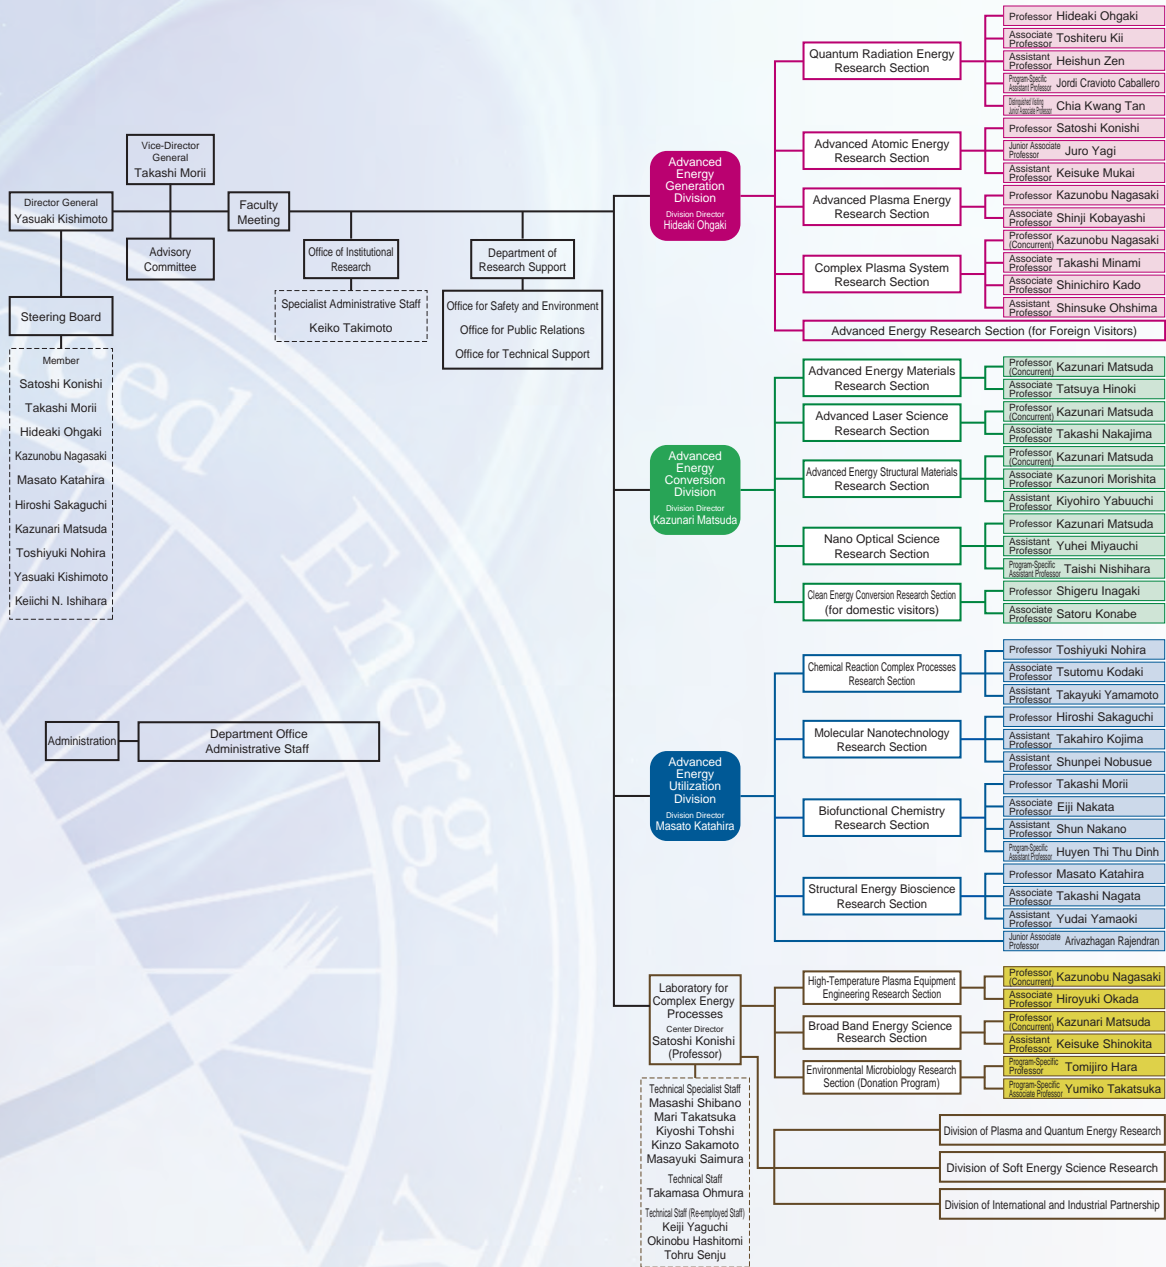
Director General
Yasuaki Kishimoto

Vice-Director General
Takashi Morii

Faculty Meeting

Advisory Committee

Office of Institutional Research

Specialist Administrative Staff
Keiko Takimoto

Department of Research Support

Office for Safety and Environment
Office for Public Relations
Office for Technical Support

Steering Board

Member
Satoshi Konishi
Takashi Morii
Hideaki Ohgaki
Kazunobu Nagasaki
Masato Katahira
Hiroshi Sakaguchi
Kazunari Matsuda
Toshiyuki Nohira
Yasuaki Kishimoto
Keiichi N. Ishihara

Administration

Department Office
Administrative Staff

Advanced Energy Generation Division
Division Director
Hideaki Ohgaki

Quantum Radiation Energy Research Section
Professor Hideaki Ohgaki
Associate Professor Toshiteru Kii
Assistant Professor Heishun Zen
Program-Specific Assistant Professor Jordi Cravioto Caballero
Designated Visiting Junior Associate Professor Chia Kwang Tan

Advanced Atomic Energy Research Section
Professor Satoshi Konishi
Junior Associate Professor Juro Yagi
Assistant Professor Keisuke Mukai

Advanced Plasma Energy Research Section
Professor Kazunobu Nagasaki
Associate Professor Shinji Kobayashi

Complex Plasma System Research Section
Professor (Concurrent) Kazunobu Nagasaki
Associate Professor Takashi Minami
Associate Professor Shinichiro Kado
Assistant Professor Shinsuke Ohshima

Advanced Energy Research Section (for Foreign Visitors)

Advanced Energy Conversion Division
Division Director
Kazunari Matsuda

Advanced Energy Materials Research Section
Professor (Concurrent) Kazunari Matsuda
Associate Professor Tatsuya Hinoki

Advanced Laser Science Research Section
Professor (Concurrent) Kazunari Matsuda
Associate Professor Takashi Nakajima

Advanced Energy Structural Materials Research Section
Professor (Concurrent) Kazunari Matsuda
Associate Professor Kazunori Morishita
Assistant Professor Kiyohiro Yabuuchi

Nano Optical Science Research Section
Professor Kazunari Matsuda
Assistant Professor Yuhei Miyauchi
Program-Specific Assistant Professor Taishi Nishihara

Clean Energy Conversion Research Section (for domestic visitors)
Professor Shigeru Inagaki
Associate Professor Satoru Konabe

Advanced Energy Utilization Division
Division Director
Masato Katahira

Chemical Reaction Complex Processes Research Section
Professor Toshiyuki Nohira
Associate Professor Tsutomu Kodaki
Assistant Professor Takayuki Yamamoto

Molecular Nanotechnology Research Section
Professor Hiroshi Sakaguchi
Assistant Professor Takahiro Kojima
Assistant Professor Shunpei Nobusue

Biofunctional Chemistry Research Section
Professor Takashi Morii
Associate Professor Eiji Nakata
Assistant Professor Shun Nakano
Program-Specific Assistant Professor Huyen Thi Thu Dinh

Structural Energy Bioscience Research Section
Professor Masato Katahira
Associate Professor Takashi Nagata
Assistant Professor Yudai Yamaoki
Junior Associate Professor Arivazhagan Rajendran

Laboratory for Complex Energy Processes
Center Director
Satoshi Konishi
(Professor)

High-Temperature Plasma Equipment Engineering Research Section
Professor (Concurrent) Kazunobu Nagasaki
Associate Professor Hiroyuki Okada

Broad Band Energy Science Research Section
Professor (Concurrent) Kazunari Matsuda
Assistant Professor Keisuke Shinokita

Environmental Microbiology Research Section (Donation Program)
Program-Specific Professor Tomijiro Hara
Program-Specific Associate Professor Yumiko Takatsuka

Technical Specialist Staff
Masashi Shibano
Mari Takatsuka
Kiyoshi Tohshi
Kinzo Sakamoto
Masayuki Saimura
Technical Staff
Takamasa Ohmura
Technical Staff (Re-employed Staff)
Keiji Yaguchi
Okinobu Hashitomi
Tohru Senju

Division of Plasma and Quantum Energy Research
Division of Soft Energy Science Research
Division of International and Industrial Partnership